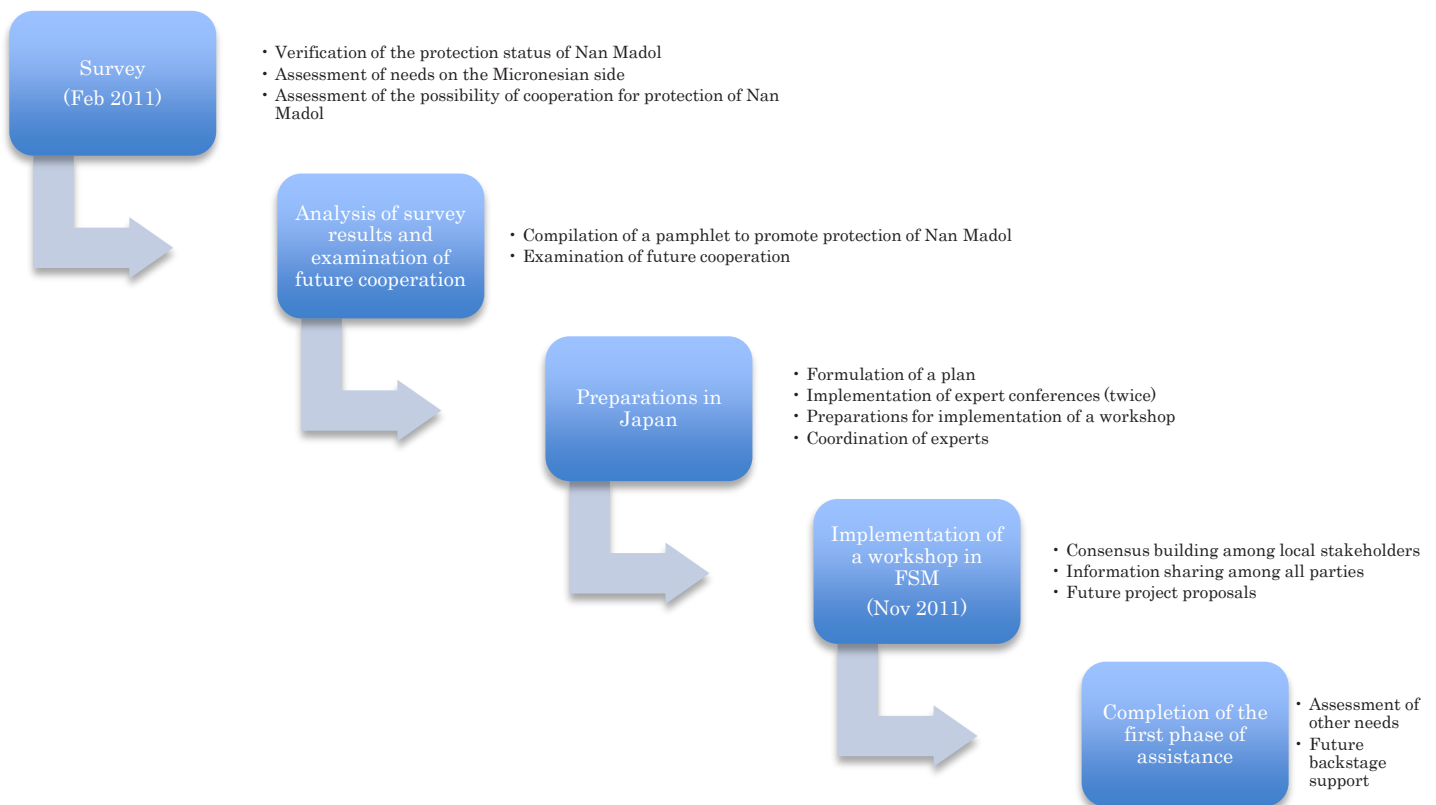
Survey
(Feb 2011)

・Verification of the protection status of Nan Madol
・Assessment of needs on the Micronesian side
・Assessment of the possibility of cooperation for protection of Nan Madol

Analysis of survey results and examination of future cooperation

・Compilation of a pamphlet to promote protection of Nan Madol
・Examination of future cooperation

Preparations in Japan

・Formulation of a plan
・Implementation of expert conferences (twice)
・Preparations for implementation of a workshop
・Coordination of experts

Implementation of a workshop in FSM
(Nov 2011)

・Consensus building among local stakeholders
・Information sharing among all parties
・Future project proposals

Completion of the first phase of assistance

・Assessment of other needs
・Future backstage support